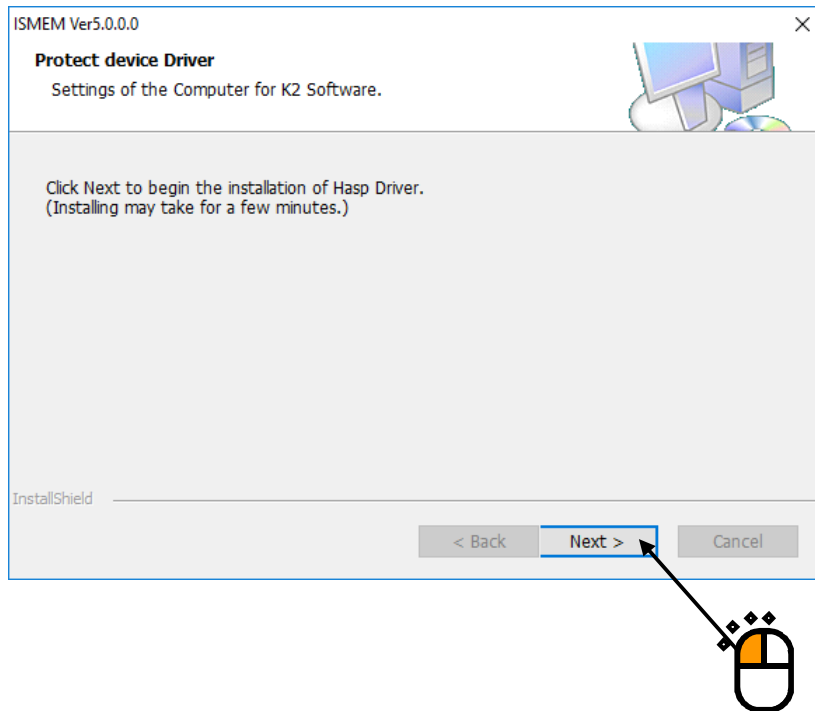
ISMEM Ver5.0.0.0

×

Protect device Driver

Settings of the Computer for K2 Software.

Click Next to begin the installation of Hasp Driver.
(Installing may take for a few minutes.)

InstallShield

< Back

Next >

Cancel